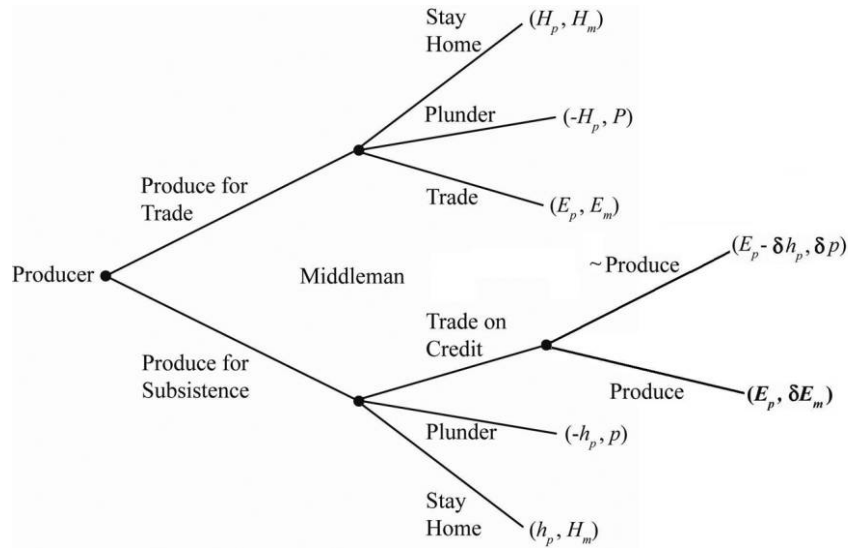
Stay Home $(H_p, H_m)$

Plunder $(-H_p, P)$

Trade $(E_p, E_m)$

Produce for Trade

Producer

Middleman

~Produce $(E_p - \delta h_p, \delta p)$

Trade on Credit

Produce $(E_p, \delta E_m)$

Produce for Subsistence

Plunder $(-h_p, p)$

Stay Home $(h_p, H_m)$